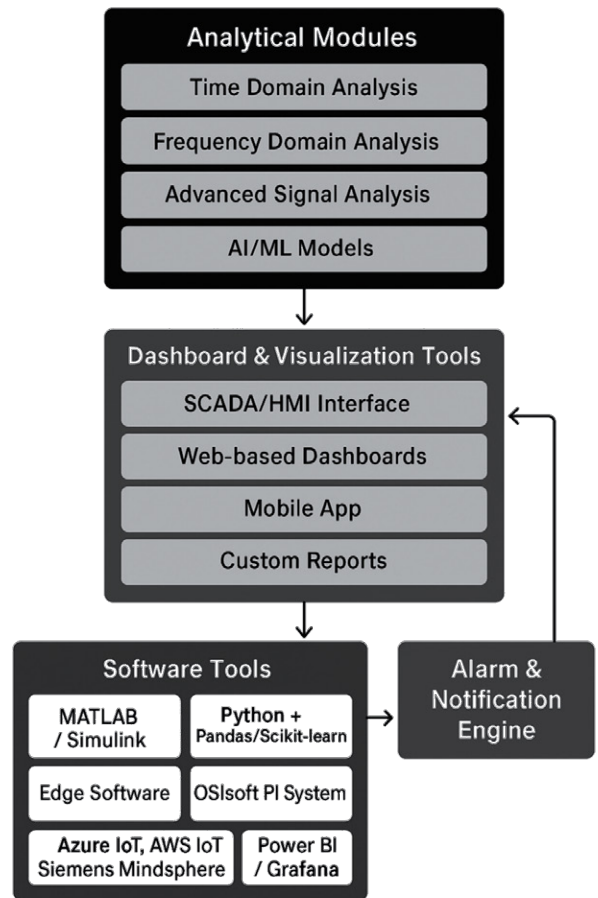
Analytical Modules

Time Domain Analysis

Frequency Domain Analysis

Advanced Signal Analysis

AI/ML Models

Dashboard & Visualization Tools

SCADA/HMI Interface

Web-based Dashboards

Mobile App

Custom Reports

Software Tools

MATLAB / Simulink

Python + Pandas/Scikit-learn

Edge Software

OSIsoft PI System

Azure IoT, AWS IoT Siemens Mindsphere

Power BI / Grafana

Alarm & Notification Engine